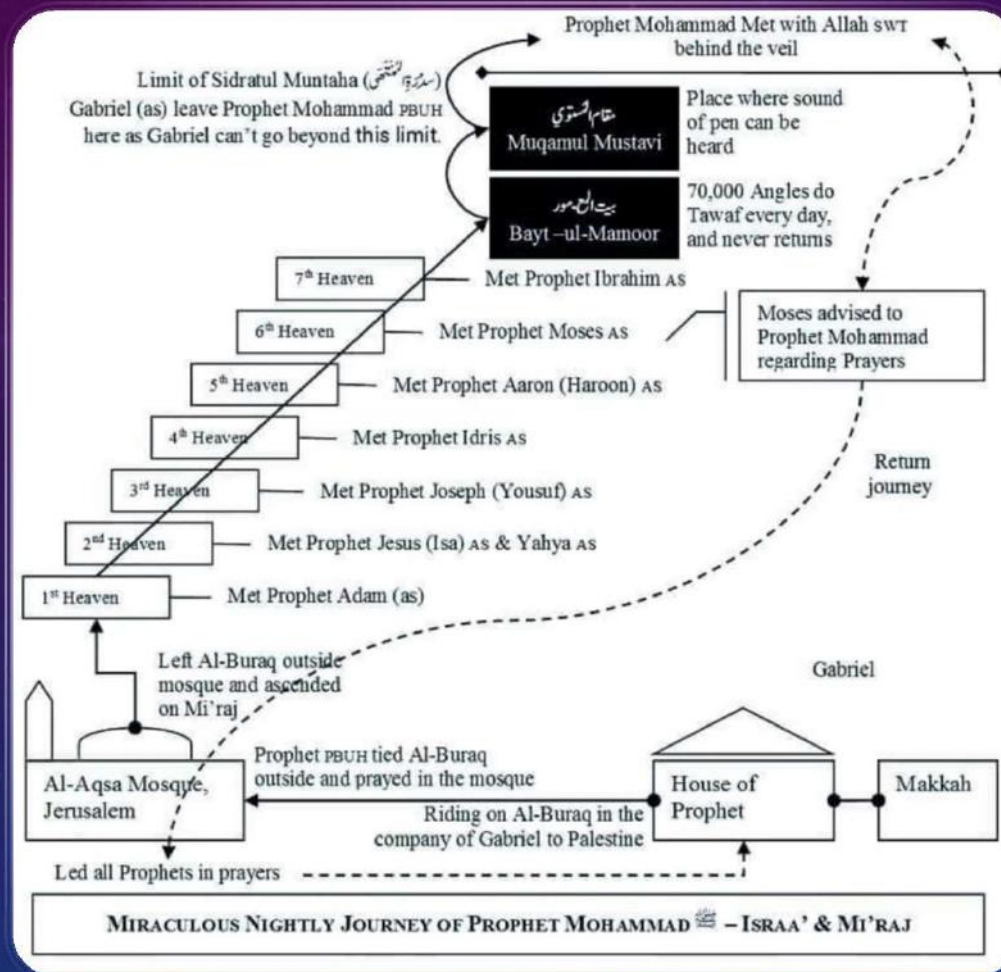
Prophet Mohammad Met with Allah SWT behind the veil

Limit of Sidratul Muntaha (سدرة المنتهى) Gabriel (as) leave Prophet Mohammad PBUH here as Gabriel can't go beyond this limit.

مقام المستوى
Muqamul Mustavi

Place where sound of pen can be heard

بيت المعمور
Bayt –ul-Mamoor

70,000 Angles do Tawaf every day, and never returns

7th Heaven — Met Prophet Ibrahim AS

6th Heaven — Met Prophet Moses AS

5th Heaven — Met Prophet Aaron (Haroon) AS

4th Heaven — Met Prophet Idris AS

3rd Heaven — Met Prophet Joseph (Yousuf) AS

2nd Heaven — Met Prophet Jesus (Isa) AS & Yahya AS

1st Heaven — Met Prophet Adam (as)

Moses advised to Prophet Mohammad regarding Prayers

Return journey

Left Al-Buraq outside mosque and ascended on Mi'raj

Gabriel

Prophet PBUH tied Al-Buraq outside and prayed in the mosque

Al-Aqsa Mosque, Jerusalem

House of Prophet

Makkah

Riding on Al-Buraq in the company of Gabriel to Palestine

Led all Prophets in prayers

MIRACULOUS NIGHTLY JOURNEY OF PROPHET MOHAMMAD ﷺ – ISRAA' & MI'RAJ